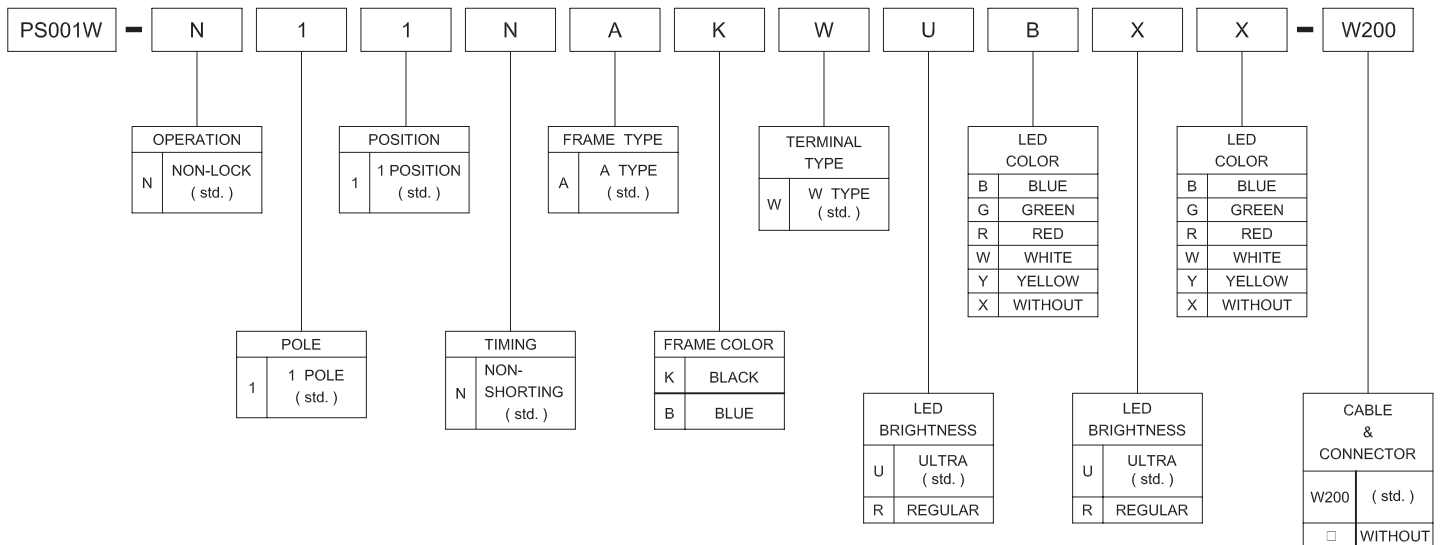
PS001W – N 1 1 N A K W U B X X – W200

| OPERATION | |
|---|---|
| N | NON-LOCK ( std. ) |

| POSITION | |
|---|---|
| 1 | 1 POSITION ( std. ) |

| FRAME TYPE | |
|---|---|
| A | A TYPE ( std. ) |

| TERMINAL TYPE | |
|---|---|
| W | W TYPE ( std. ) |

| LED COLOR | |
|---|---|
| B | BLUE |
| G | GREEN |
| R | RED |
| W | WHITE |
| Y | YELLOW |
| X | WITHOUT |

| LED COLOR | |
|---|---|
| B | BLUE |
| G | GREEN |
| R | RED |
| W | WHITE |
| Y | YELLOW |
| X | WITHOUT |

| POLE | |
|---|---|
| 1 | 1 POLE ( std. ) |

| TIMING | |
|---|---|
| N | NON-SHORTING ( std. ) |

| FRAME COLOR | |
|---|---|
| K | BLACK |
| B | BLUE |

| LED BRIGHTNESS | |
|---|---|
| U | ULTRA ( std. ) |
| R | REGULAR |

| LED BRIGHTNESS | |
|---|---|
| U | ULTRA ( std. ) |
| R | REGULAR |

| CABLE & CONNECTOR | |
|---|---|
| W200 | ( std. ) |
| □ | WITHOUT |